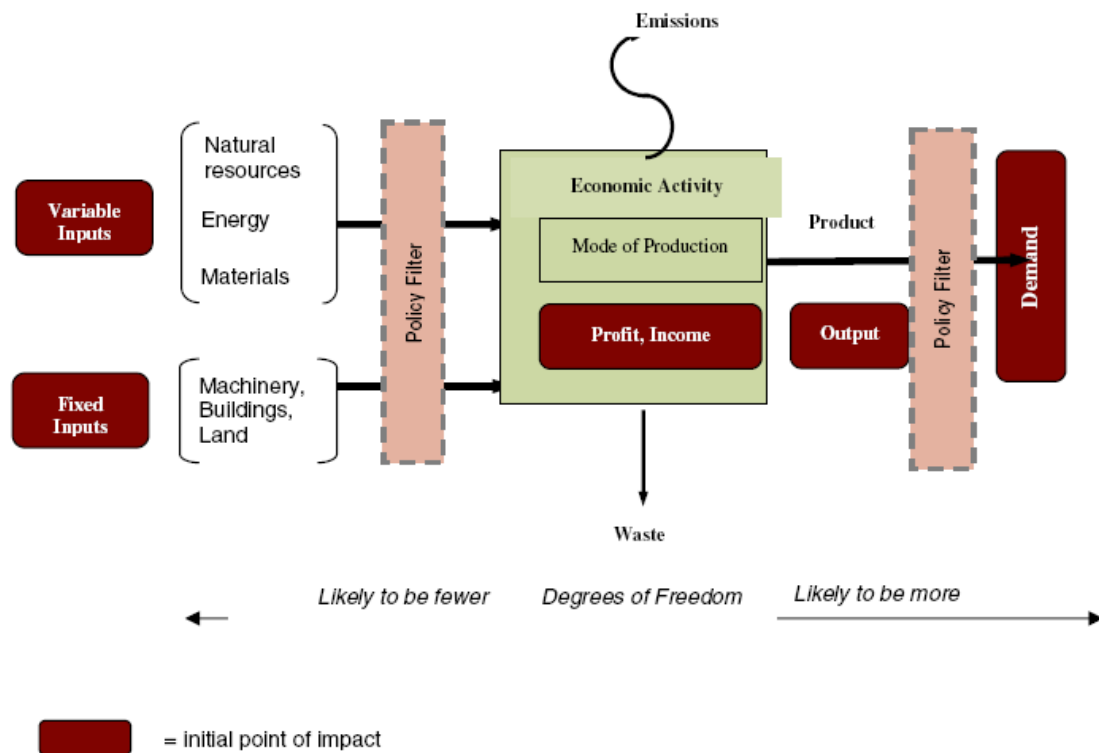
Emissions

Variable Inputs

Natural resources

Energy

Materials

Fixed Inputs

Machinery, Buildings, Land

Policy Filter

Economic Activity

Mode of Production

Profit, Income

Product

Output

Policy Filter

Demand

Waste

Likely to be fewer

Degrees of Freedom

Likely to be more

= initial point of impact